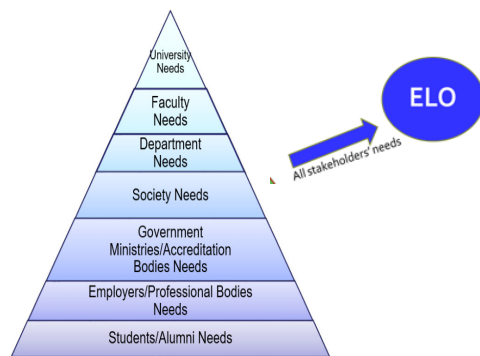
University Needs

Faculty Needs

Department Needs

Society Needs

Government Ministries/Accreditation Bodies Needs

Employers/Professional Bodies Needs

Students/Alumni Needs

All stakeholders' needs

ELO